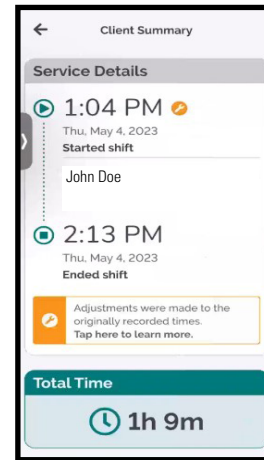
Client Summary

Service Details

1:04 PM
Thu, May 4, 2023
Started shift

John Doe

2:13 PM
Thu, May 4, 2023
Ended shift

Adjustments were made to the originally recorded times.
Tap here to learn more.

Total Time

1h 9m